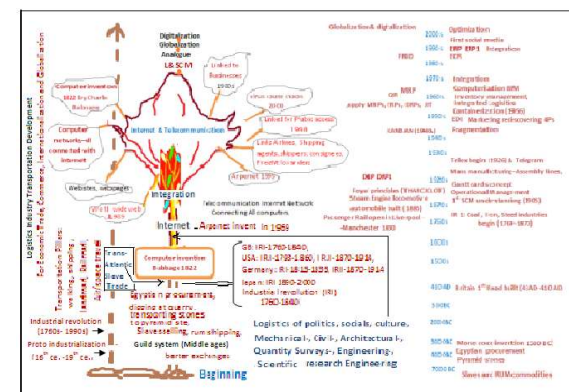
Digitalization
Globalization
Analogue
L& SCM

Globalization & digitalization

Optimization
2000's
First social media
ERP ERP II Integration
EPR
1990's

1970's
Integrations
Computerization EPI
Inventory management
Integrated logistics
Containerization (1956)
EPI Marketing reinsourcing 4Ps
Fragmentation

MRP
Apply MRPs, TPs, ERPs, IT

JUST-IN (1960s)

1960's
1950's
1930's
1920's

Teller login 1920's, Telegram
Mass manufacturing - Assembly lines,
Gantt and concept
Operational Management
1st SCM stock planning (1905)
IR 1: Coal, Iron, Steel industries begin (1760-1870)

DBP DRP1
Taylor principles (SHARCH) DP
Steam Engine locomotive
automobile built (1886)
Passenger Railroad service open
- Manchester 1830

1900's
1850's
1800's
1750's

Logistics Industry Transportation Development
Commerce and Globalization

Computer invention 1822 by Charles Babbage

Computer networks - all connected with internet

Websites, webpages

WWW invented & Web

United to Businesses 1980s

Internet & Telecommunication

Virus Came in 1970s 20 CO

Linked to Public access 1960

Links Airlines, Shipping, logistics, shippers, consignees, Freight forwarders

Arpanet 1969

Integration

Telecommunication Internet Network
Connecting All computers

Internet

Arpanet invent in 1969

Computer invention Babbage 1822

Trans-Atlantic Slave Trade

GB: IR1-1760-1840, USA: IR1-1790-1860, IR2-1870-1914, Germany: IR1-1815-1855, IR2-1870-1914

Japan: IR1 1890-2000
Industrie Revolution (IR) 1760-1840

Egyptian government, shipping and quarry

transporting stones to pyramid site.

Slave selling, rum shipping,

barter exchanges

Industrial revolution (1760s - 1990s)

Proto industrialization ($16^{th}$ ce. - $18^{th}$ ce.)

Guild system (Middle ages)

Logistics of politics, socials, culture, Mechanical, Civil, Architecture, Quantity Surveys, Engineering, Scientific research Engineering

Britain 1st Road built (AD43-AD410)

400AD
200AD
100AD
0AD
500BC
1000BC
2000BC
3000BC
7000BC

Money coin invention 1000BC
Egyptian government
Pyramid stone

Sumerian MDM commodities

Beginning